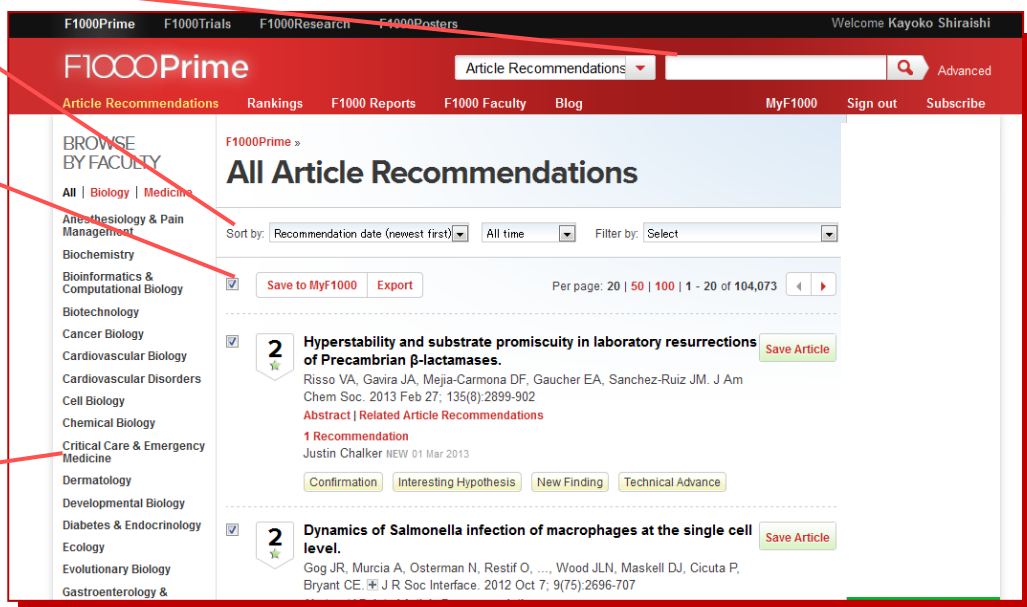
F1000Prime F1000Trials F1000Research F1000Posters Welcome Kayoko Shiraishi

F1000Prime

Article Recommendations

Advanced

Article Recommendations Rankings F1000 Reports F1000 Faculty Blog MyF1000 Sign out Subscribe

BROWSE BY FACULTY

All | Biology | Medicine

Anesthesiology & Pain Management
Biochemistry
Bioinformatics & Computational Biology
Biotechnology
Cancer Biology
Cardiovascular Biology
Cardiovascular Disorders
Cell Biology
Chemical Biology
Critical Care & Emergency Medicine
Dermatology
Developmental Biology
Diabetes & Endocrinology
Ecology
Evolutionary Biology
Gastroenterology &

F1000Prime »

All Article Recommendations

Sort by: Recommendation date (newest first) All time Filter by: Select

Save to MyF1000 Export

Per page: 20 | 50 | 100 | 1 - 20 of 104,073

2

Hyperstability and substrate promiscuity in laboratory resurrections of Precambrian β-lactamases.

Save Article

Risso VA, Gavira JA, Mejia-Carmona DF, Gaucher EA, Sanchez-Ruiz JM. J Am Chem Soc. 2013 Feb 27; 135(8):2899-902

Abstract | Related Article Recommendations

1 Recommendation

Justin Chalker NEW 01 Mar 2013

Confirmation Interesting Hypothesis New Finding Technical Advance

2

Dynamics of Salmonella infection of macrophages at the single cell level.

Save Article

Gog JR, Murcia A, Osterman N, Restif O, ..., Wood JLN, Maskell DJ, Cicuta P, Bryant CE. J R Soc Interface. 2012 Oct 7; 9(75):2696-707